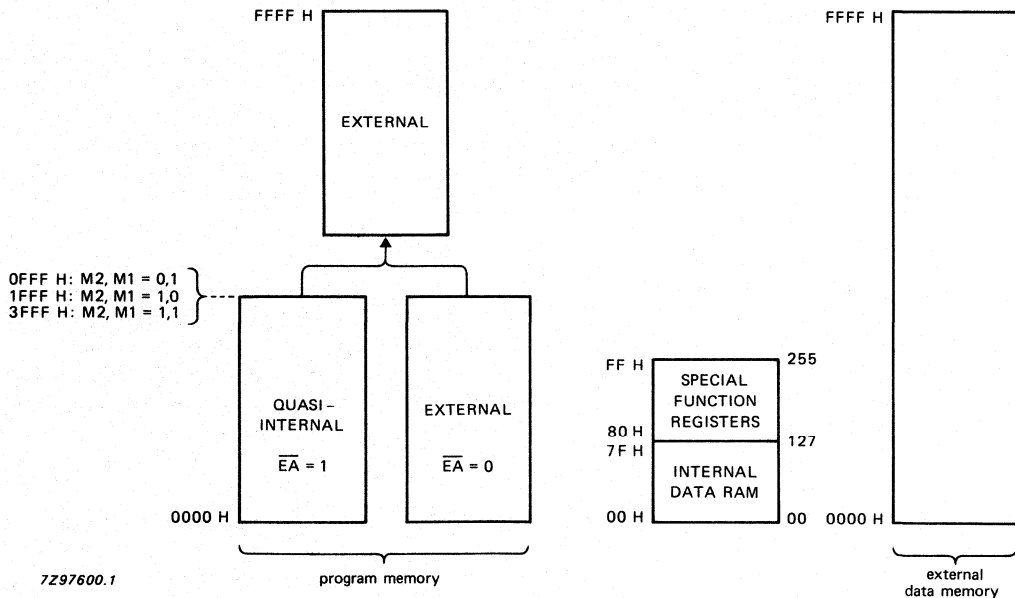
FFFF H

EXTERNAL

0FFF H: M2, M1 = 0,1
1FFF H: M2, M1 = 1,0
3FFF H: M2, M1 = 1,1

QUASI – INTERNAL

$\overline{EA}$ = 1

0000 H

EXTERNAL

$\overline{EA}$ = 0

program memory

7Z97600.1

FF H

SPECIAL FUNCTION REGISTERS

255

80 H
7F H

127

INTERNAL DATA RAM

00 H

00

FFFF H

0000 H

external data memory